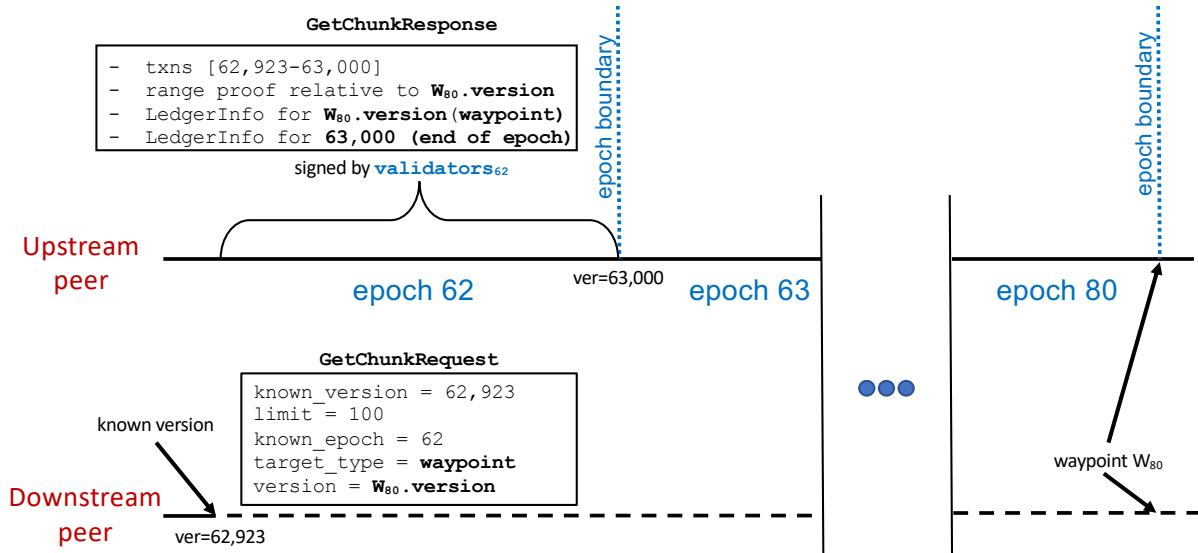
GetChunkResponse

- txns [62,923-63,000]
- range proof relative to $W_{80}$.version
- LedgerInfo for $W_{80}$.version(waypoint)
- LedgerInfo for 63,000 (end of epoch)

signed by validators$_{62}$

epoch boundary

epoch boundary

Upstream peer

ver=63,000

epoch 62

epoch 63

epoch 80

GetChunkRequest

known_version = 62,923
limit = 100
known_epoch = 62
target_type = waypoint
version = $W_{80}$.version

known version

waypoint $W_{80}$

Downstream peer

ver=62,923